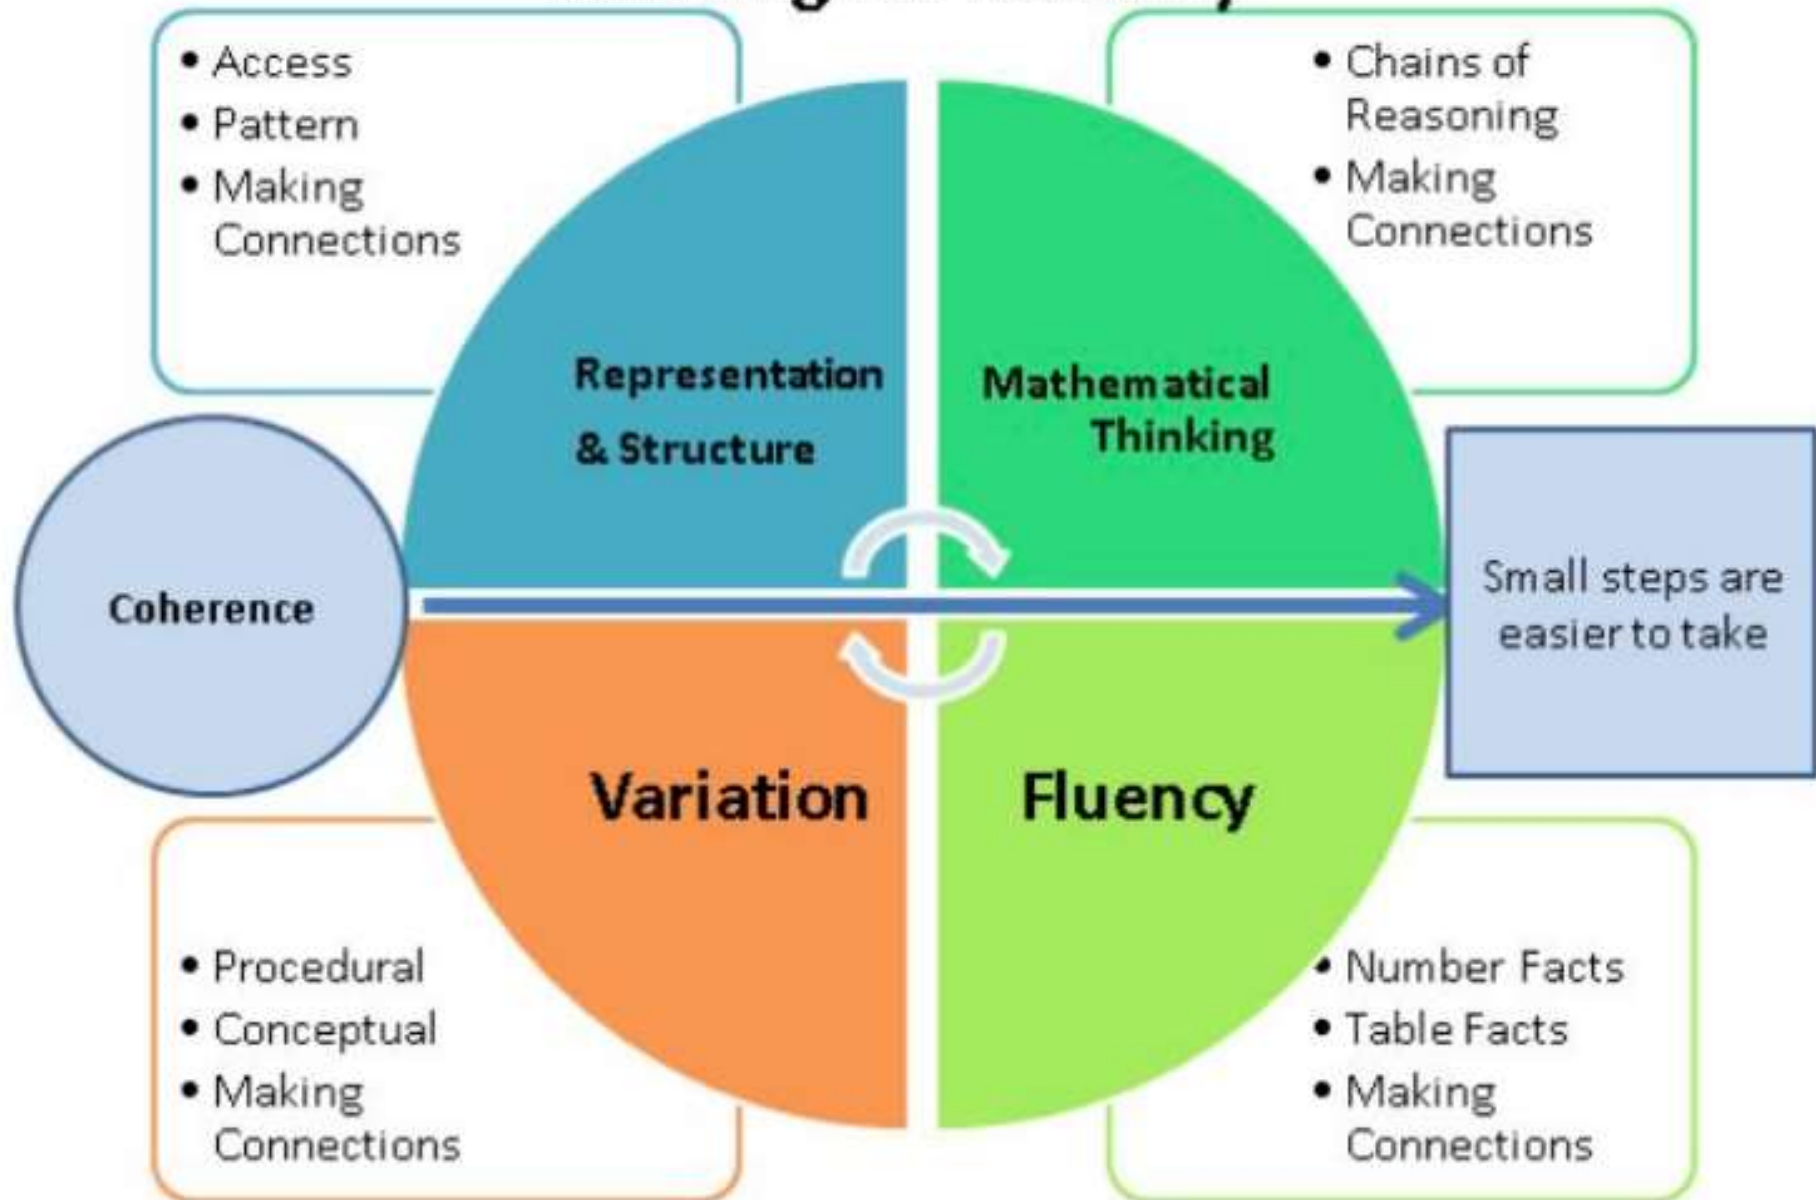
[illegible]

• Access
• Pattern
• Making Connections

• Chains of Reasoning
• Making Connections

Representation & Structure

Mathematical Thinking

Coherence

Small steps are easier to take

Variation

Fluency

• Procedural
• Conceptual
• Making Connections

• Number Facts
• Table Facts
• Making Connections